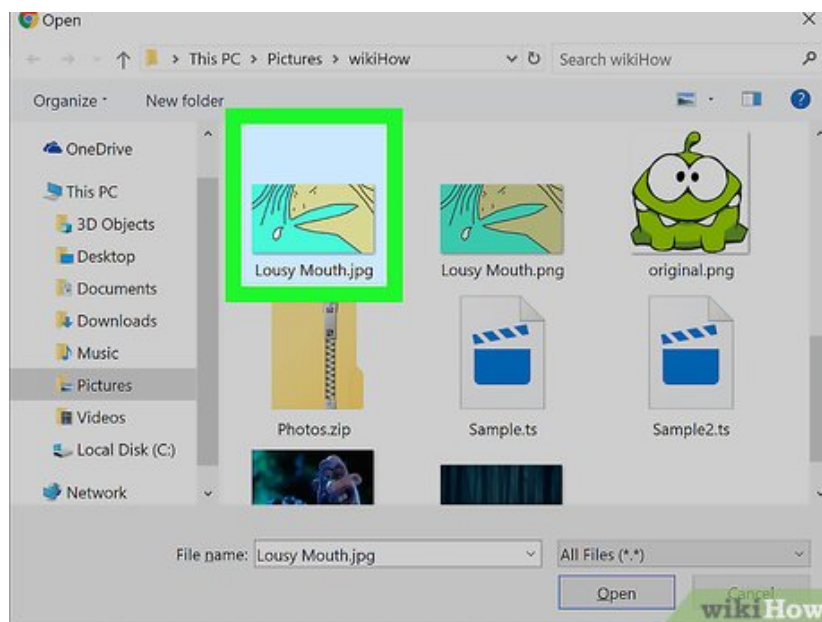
Open

This PC > Pictures > wikiHow

Search wikiHow

Organize
New folder

OneDrive
This PC
3D Objects
Desktop
Documents
Downloads
Music
Pictures
Videos
Local Disk (C:)
Network

Lousy Mouth.jpg
Lousy Mouth.png
original.png
Photos.zip
Sample.ts
Sample2.ts

File name: Lousy Mouth.jpg
All Files (*.*)
Open
Cancel

wikiHow